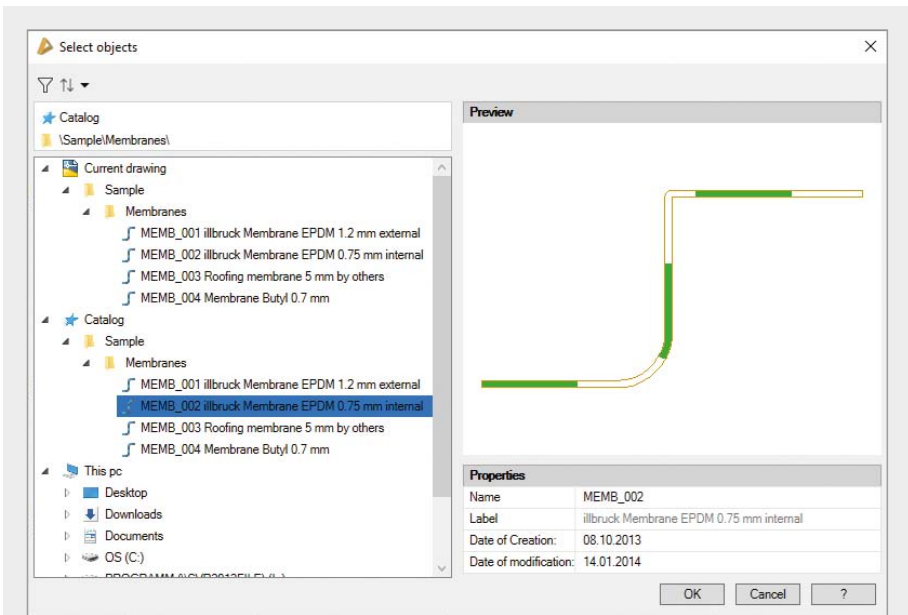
Select objects

Catalog
\Sample\Membranes\

Current drawing
Sample
Membranes
MEMB_001 illbruck Membrane EPDM 1.2 mm external
MEMB_002 illbruck Membrane EPDM 0.75 mm internal
MEMB_003 Roofing membrane 5 mm by others
MEMB_004 Membrane Butyl 0.7 mm
Catalog
Sample
Membranes
MEMB_001 illbruck Membrane EPDM 1.2 mm external
MEMB_002 illbruck Membrane EPDM 0.75 mm internal
MEMB_003 Roofing membrane 5 mm by others
MEMB_004 Membrane Butyl 0.7 mm
This pc
Desktop
Downloads
Documents
OS (C:)
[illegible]

Preview

Properties

| Name | MEMB_002 |
|---|---|
| Label | illbruck Membrane EPDM 0.75 mm internal |
| Date of Creation: | 08.10.2013 |
| Date of modification: | 14.01.2014 |

OK
Cancel
?